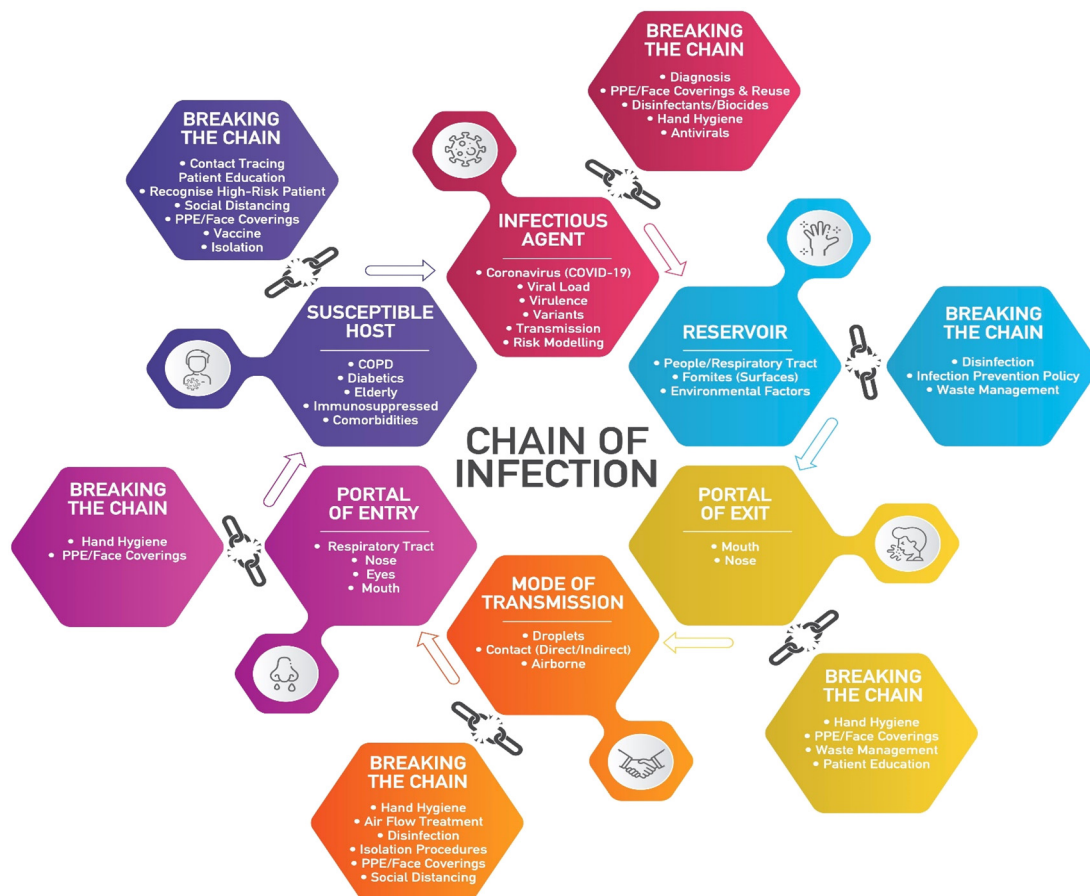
CHAIN OF INFECTION

INFECTIOUS AGENT
• Coronavirus (COVID-19)
• Viral Load
• Virulence
• Variants
• Transmission
• Risk Modelling

BREAKING THE CHAIN
• Diagnosis
• PPE/Face Coverings & Reuse
• Disinfectants/Biocides
• Hand Hygiene
• Antivirals

RESERVOIR
• People/Respiratory Tract
• Fomites (Surfaces)
• Environmental Factors

BREAKING THE CHAIN
• Disinfection
• Infection Prevention Policy
• Waste Management

PORTAL OF EXIT
• Mouth
• Nose

BREAKING THE CHAIN
• Hand Hygiene
• PPE/Face Coverings
• Waste Management
• Patient Education

MODE OF TRANSMISSION
• Droplets
• Contact (Direct/Indirect)
• Airborne

BREAKING THE CHAIN
• Hand Hygiene
• Air Flow Treatment
• Disinfection
• Isolation Procedures
• PPE/Face Coverings
• Social Distancing

PORTAL OF ENTRY
• Respiratory Tract
• Nose
• Eyes
• Mouth

BREAKING THE CHAIN
• Hand Hygiene
• PPE/Face Coverings

SUSCEPTIBLE HOST
• COPD
• Diabetics
• Elderly
• Immunosuppressed
• Comorbidities

BREAKING THE CHAIN
• Contact Tracing
Patient Education
• Recognise High-Risk Patient
• Social Distancing
• PPE/Face Coverings
• Vaccine
• Isolation